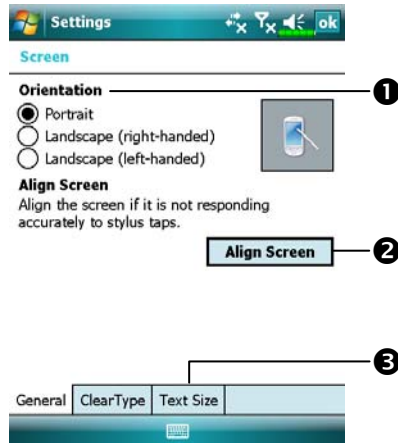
Settings ok
Screen
Orientation
Portrait
Landscape (right-handed)
Landscape (left-handed)
Align Screen
Align the screen if it is not responding accurately to stylus taps.
Align Screen
❶
❷
❸
General ClearType Text Size